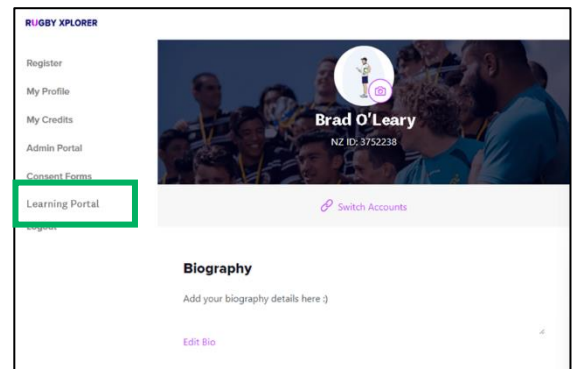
RUGBY XPLORER

Register

My Profile

My Credits

Admin Portal

Consent Forms

Learning Portal

Logout

Brad O'Leary

NZ ID: 3752238

Switch Accounts

Biography

Add your biography details here :)

Edit Bio